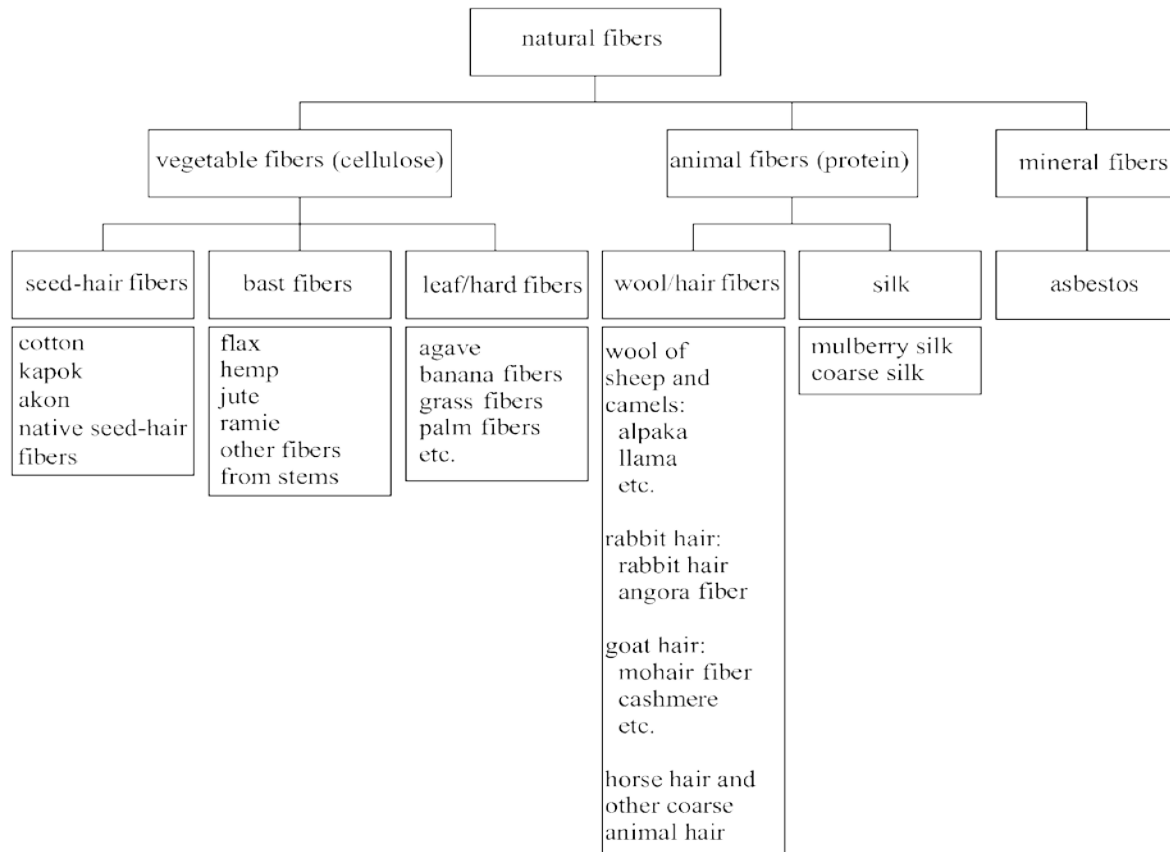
natural fibers

vegetable fibers (cellulose)

animal fibers (protein)

mineral fibers

seed-hair fibers

bast fibers

leaf/hard fibers

wool/hair fibers

silk

asbestos

cotton
kapok
akon
native seed-hair fibers

flax
hemp
jute
ramie
other fibers from stems

agave
banana fibers
grass fibers
palm fibers
etc.

wool of sheep and camels:
alpaka
llama
etc.

rabbit hair:
rabbit hair
angora fiber

goat hair:
mohair fiber
cashmere
etc.

horse hair and other coarse animal hair

mulberry silk
coarse silk